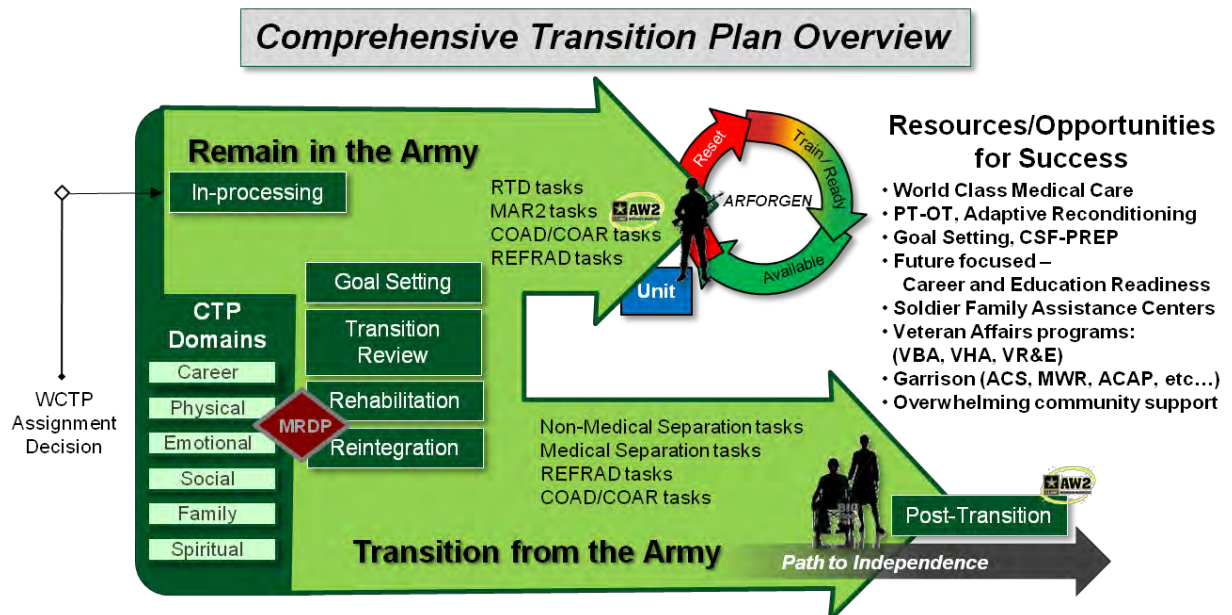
Comprehensive Transition Plan Overview

Remain in the Army

In-processing

RTD tasks
MAR2 tasks
COAD/COAR tasks
REFRAD tasks

AW2

Reset
Train / Ready
ARFORGEN
Available

Unit

Resources/Opportunities for Success

• World Class Medical Care
• PT-OT, Adaptive Reconditioning
• Goal Setting, CSF-PREP
• Future focused – Career and Education Readiness
• Soldier Family Assistance Centers
• Veteran Affairs programs: (VBA, VHA, VR&E)
• Garrison (ACS, MWR, ACAP, etc…)
• Overwhelming community support

WCTP Assignment Decision

CTP Domains
Career
Physical
Emotional
Social
Family
Spiritual

MRDP

Goal Setting
Transition Review
Rehabilitation
Reintegration

Non-Medical Separation tasks
Medical Separation tasks
REFRAD tasks
COAD/COAR tasks

AW2

Post-Transition

Transition from the Army

Path to Independence